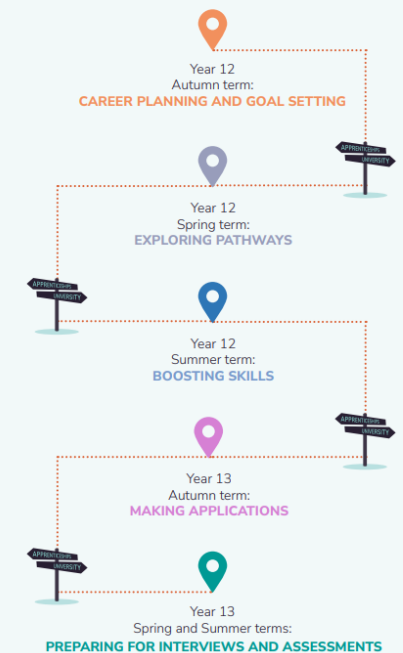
Year 12
Autumn term:
CAREER PLANNING AND GOAL SETTING

APPRENTICESHIPS
UNIVERSITY

Year 12
Spring term:
EXPLORING PATHWAYS

APPRENTICESHIPS
UNIVERSITY

Year 12
Summer term:
BOOSTING SKILLS

APPRENTICESHIPS
UNIVERSITY

Year 13
Autumn term:
MAKING APPLICATIONS

APPRENTICESHIPS
UNIVERSITY

Year 13
Spring and Summer terms:
PREPARING FOR INTERVIEWS AND ASSESSMENTS